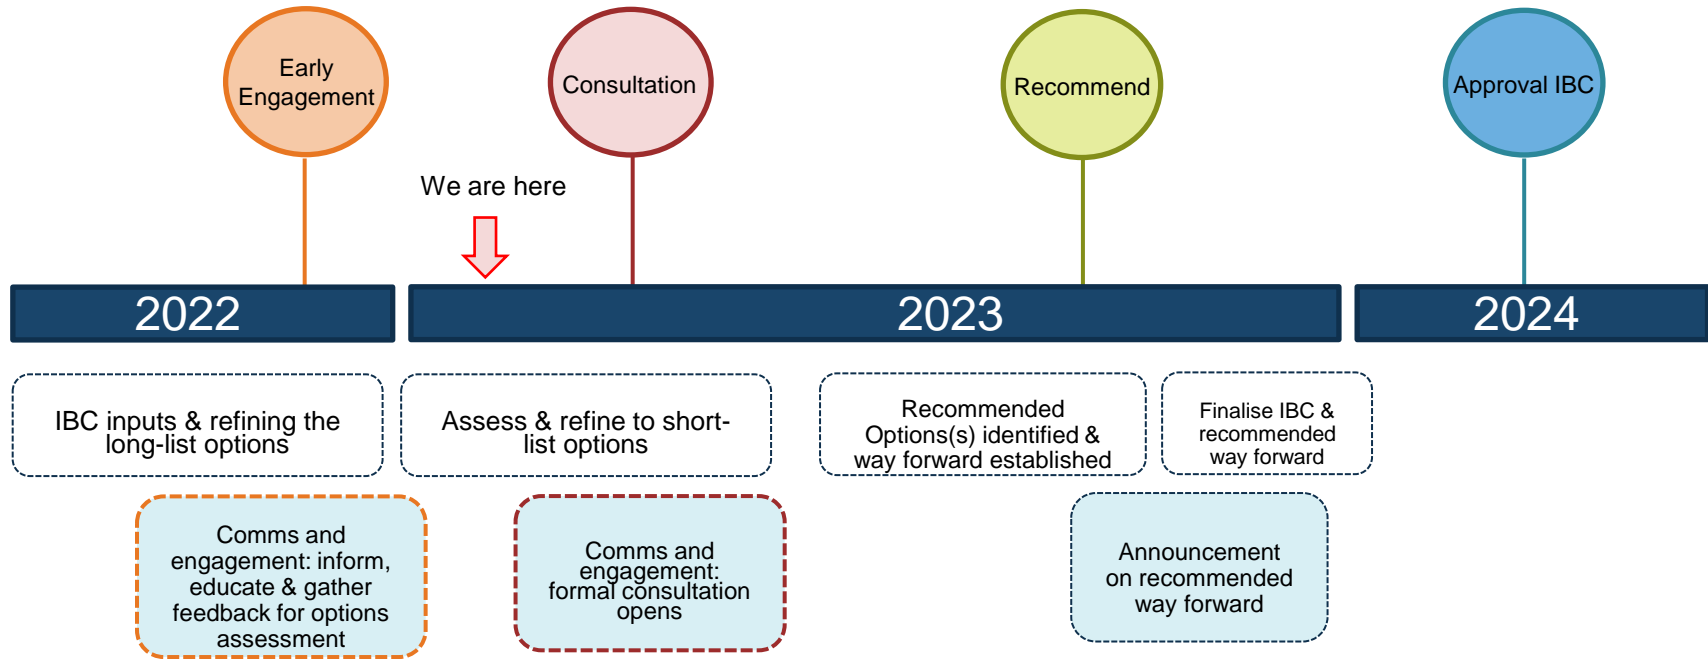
Early Engagement

Consultation

Recommend

Approval IBC

We are here

2022

2023

2024

IBC inputs & refining the long-list options

Assess & refine to short-list options

Recommended Options(s) identified & way forward established

Finalise IBC & recommended way forward

Comms and engagement: inform, educate & gather feedback for options assessment

Comms and engagement: formal consultation opens

Announcement on recommended way forward